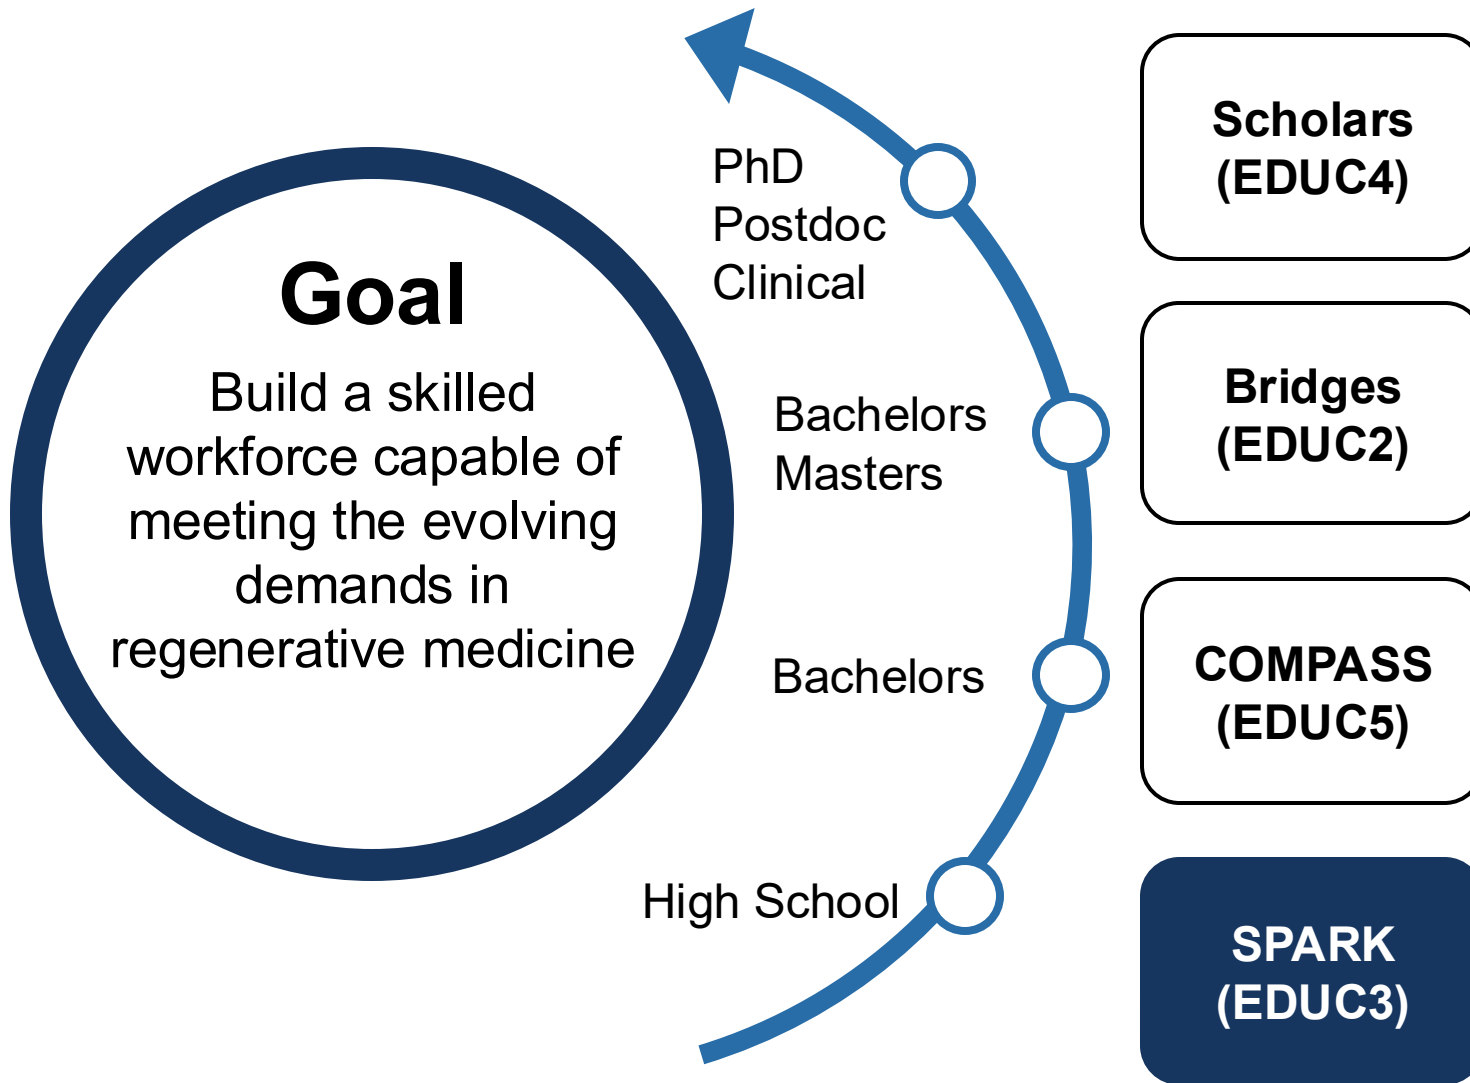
Goal

Build a skilled workforce capable of meeting the evolving demands in regenerative medicine

PhD
Postdoc
Clinical

Bachelors
Masters

Bachelors

High School

Scholars (EDUC4)

Bridges (EDUC2)

COMPASS (EDUC5)

SPARK (EDUC3)